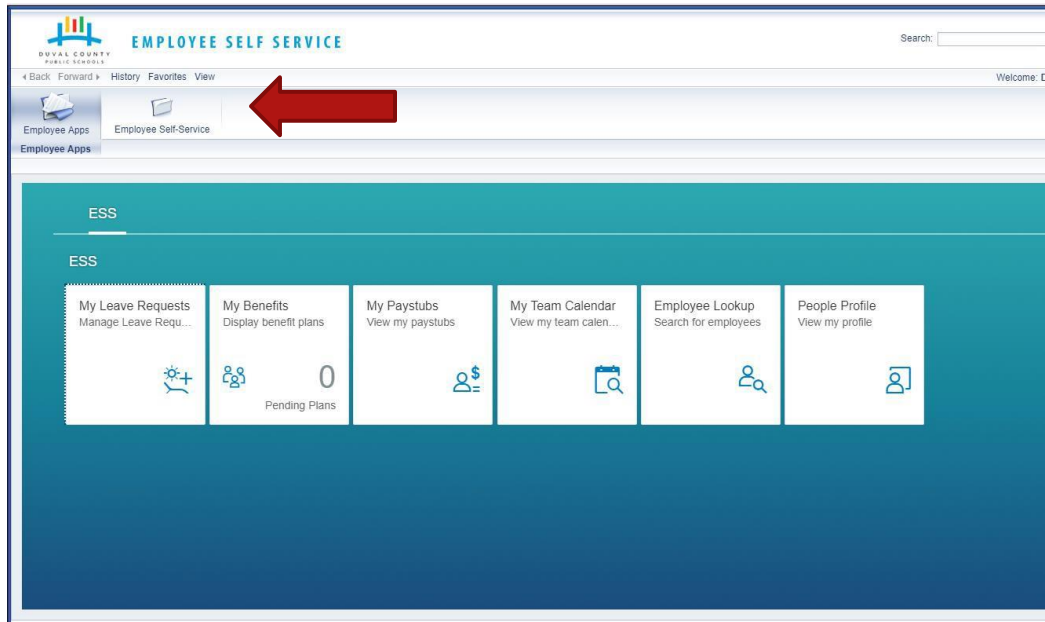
DUVAL COUNTY PUBLIC SCHOOLS

EMPLOYEE SELF SERVICE

Search:

◂ Back Forward ▸ History Favorites View

Welcome: D

Employee Apps

Employee Self-Service

Employee Apps

ESS

ESS

My Leave Requests
Manage Leave Requ...

My Benefits
Display benefit plans
0
Pending Plans

My Paystubs
View my paystubs

My Team Calendar
View my team calen...

Employee Lookup
Search for employees

People Profile
View my profile